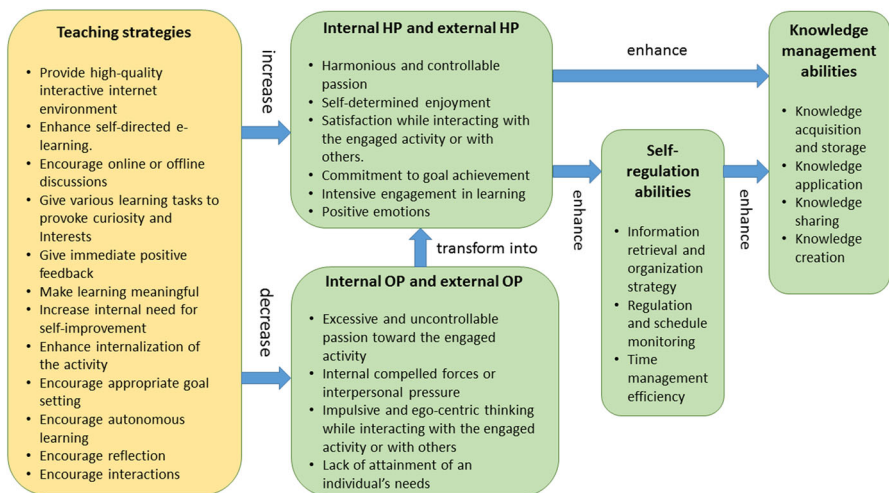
Teaching strategies

- Provide high-quality interactive internet environment
- Enhance self-directed e-learning.
- Encourage online or offline discussions
- Give various learning tasks to provoke curiosity and Interests
- Give immediate positive feedback
- Make learning meaningful
- Increase internal need for self-improvement
- Enhance internalization of the activity
- Encourage appropriate goal setting
- Encourage autonomous learning
- Encourage reflection
- Encourage interactions

increase

decrease

Internal HP and external HP

- Harmonious and controllable passion
- Self-determined enjoyment
- Satisfaction while interacting with the engaged activity or with others.
- Commitment to goal achievement
- Intensive engagement in learning
- Positive emotions

transform into

Internal OP and external OP

- Excessive and uncontrollable passion toward the engaged activity
- Internal compelled forces or interpersonal pressure
- Impulsive and ego-centric thinking while interacting with the engaged activity or with others
- Lack of attainment of an individual's needs

enhance

enhance

Self-regulation abilities

- Information retrieval and organization strategy
- Regulation and schedule monitoring
- Time management efficiency

enhance

Knowledge management abilities

- Knowledge acquisition and storage
- Knowledge application
- Knowledge sharing
- Knowledge creation